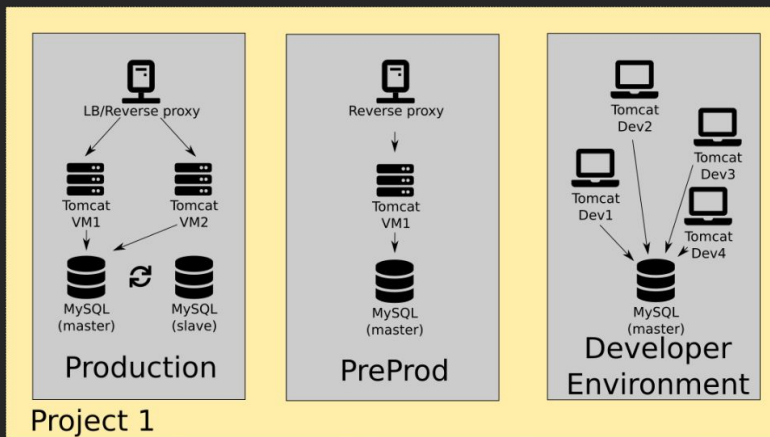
LB/Reverse proxy

Tomcat
VM1

Tomcat
VM2

MySQL
(master)

MySQL
(slave)

Production

Reverse proxy

Tomcat
VM1

MySQL
(master)

PreProd

Tomcat
Dev2

Tomcat
Dev3

Tomcat
Dev1

Tomcat
Dev4

MySQL
(master)

Developer
Environment

Project 1